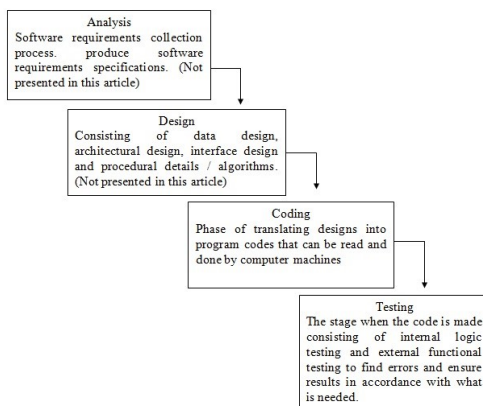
Analysis
Software requirements collection process. produce software requirements specifications. (Not presented in this article)

Design
Consisting of data design, architectural design, interface design and procedural details / algorithms. (Not presented in this article)

Coding
Phase of translating designs into program codes that can be read and done by computer machines

Testing
The stage when the code is made consisting of internal logic testing and external functional testing to find errors and ensure results in accordance with what is needed.